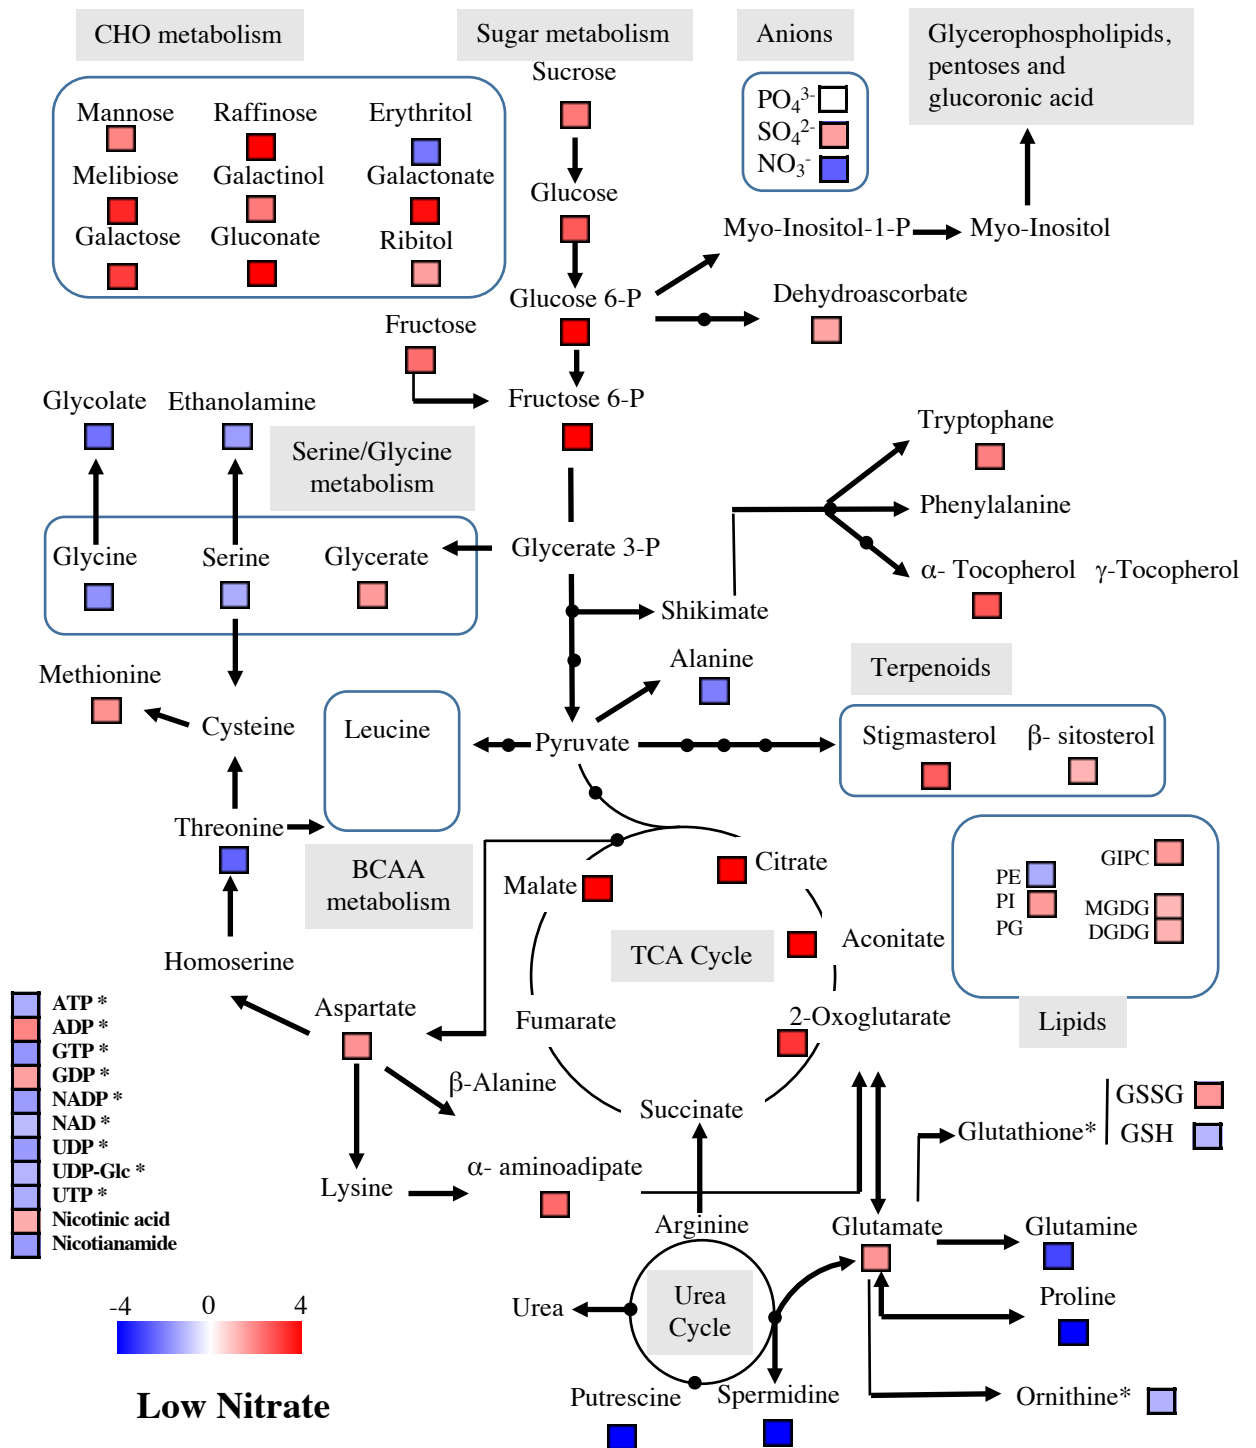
CHO metabolism

Mannose
Raffinose
Erythritol
Melibiose
Galactinol
Galactonate
Galactose
Gluconate
Ribitol

Sugar metabolism

Sucrose
Glucose
Glucose 6-P
Fructose
Fructose 6-P

Anions

$PO_4^{3-}$
$SO_4^{2-}$
$NO_3^-$

Glycerophospholipids, pentoses and glucoronic acid

Myo-Inositol-1-P
Myo-Inositol
Dehydroascorbate

Glycolate
Ethanolamine

Serine/Glycine metabolism

Glycine
Serine
Glycerate
Glycerate 3-P

Tryptophane
Phenylalanine
α- Tocopherol
γ-Tocopherol
Shikimate

Methionine
Cysteine
Leucine
Alanine
Pyruvate

Terpenoids

Stigmasterol
β- sitosterol

Threonine

BCAA metabolism

Malate
Citrate

TCA Cycle

Aconitate
Fumarate
2-Oxoglutarate
Succinate

PE
PI
PG
GIPC
MGDG
DGDG

Lipids

Homoserine
Aspartate
β-Alanine

ATP *
ADP *
GTP *
GDP *
NADP *
NAD *
UDP *
UDP-Glc *
UTP *
Nicotinic acid
Nicotianamide

Lysine
α- aminoadipate
Arginine
Glutamate
Glutathione*
GSSG
GSH
Glutamine
Proline

Urea

Urea Cycle

Putrescine
Spermidine
Ornithine*

-4 0 4

Low Nitrate